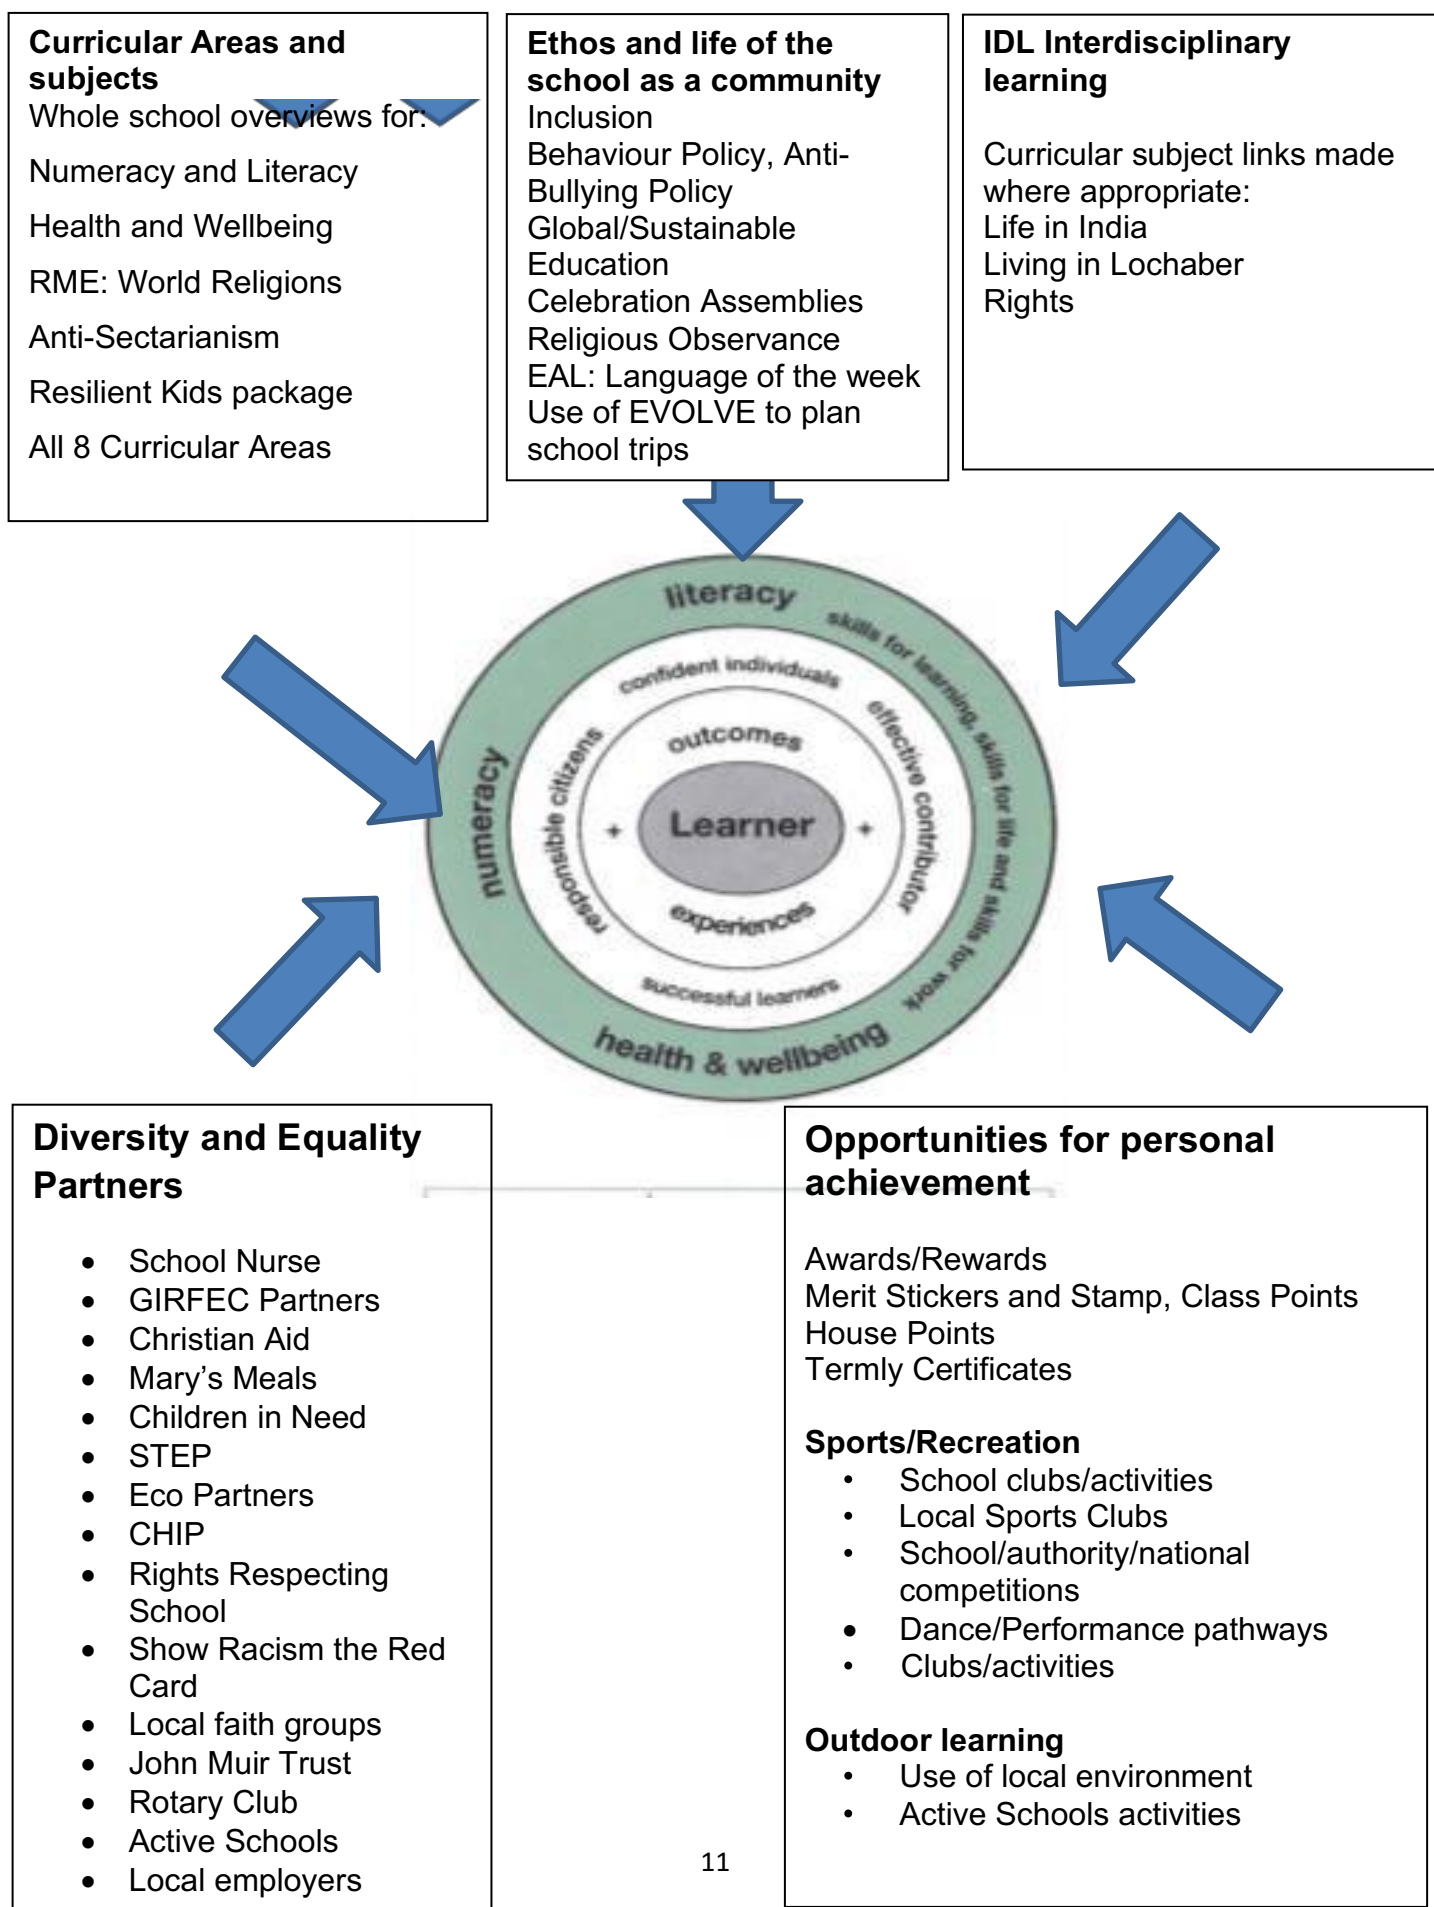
**Curricular Areas and subjects**
Whole school overviews for:

Numeracy and Literacy

Health and Wellbeing

RME: World Religions

Anti-Sectarianism

Resilient Kids package

All 8 Curricular Areas

**Ethos and life of the school as a community**
Inclusion
Behaviour Policy, Anti-Bullying Policy
Global/Sustainable Education
Celebration Assemblies
Religious Observance
EAL: Language of the week
Use of EVOLVE to plan school trips

**IDL Interdisciplinary learning**

Curricular subject links made where appropriate:
Life in India
Living in Lochaber
Rights

literacy
skills for learning, skills for life and skills for work
health & wellbeing
numeracy
confident individuals
effective contributors
successful learners
responsible citizens
outcomes
Learner
experiences

**Diversity and Equality Partners**

- School Nurse
- GIRFEC Partners
- Christian Aid
- Mary's Meals
- Children in Need
- STEP
- Eco Partners
- CHIP
- Rights Respecting School
- Show Racism the Red Card
- Local faith groups
- John Muir Trust
- Rotary Club
- Active Schools
- Local employers

**Opportunities for personal achievement**

Awards/Rewards
Merit Stickers and Stamp, Class Points
House Points
Termly Certificates

**Sports/Recreation**
- School clubs/activities
- Local Sports Clubs
- School/authority/national competitions
- Dance/Performance pathways
- Clubs/activities

**Outdoor learning**
- Use of local environment
- Active Schools activities

11